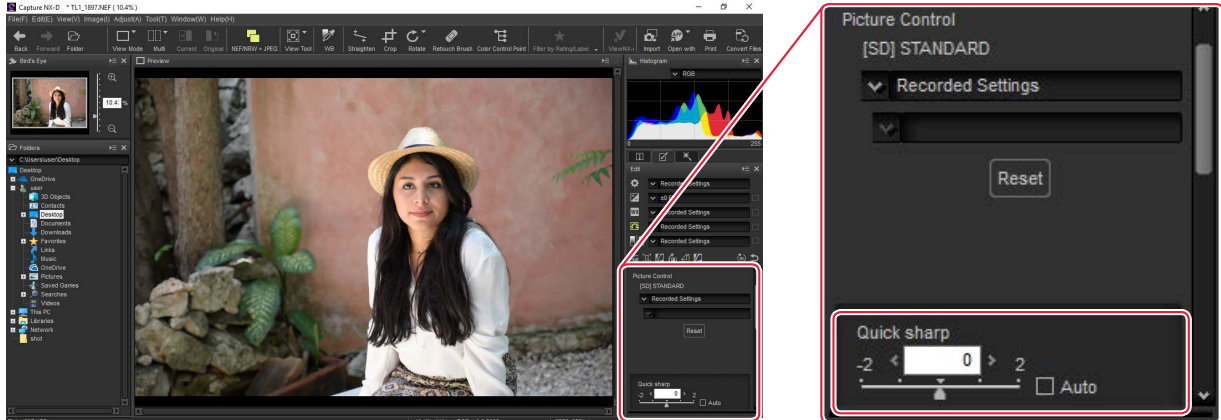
Capture NX-D * TL1_1897.NEF ( 10.4% )

File(F) Edit(E) View(V) Image(I) Adjust(A) Tool(T) Window(W) Help(H)

Back Forward Folder View Mode Multi Current Original NEF/NRW + JPEG View Tool WB Straighten Crop Rotate Retouch Brush Color Control Point Filter by Rating/Label ViewNX-i Import Open with Print Convert Files

Bird's Eye

10.4%

Folders

C:\Users\user\Desktop

Desktop
OneDrive
user
3D Objects
Contacts
Desktop
Documents
Downloads
Favorites
Links
Music
OneDrive
Pictures
Saved Games
Searches
Videos
This PC
Libraries
Network
shot

Preview

Histogram

RGB

0 255

Edit

Recorded Settings
±0.0
Recorded Settings
Recorded Settings
Recorded Settings

Picture Control
[SD] STANDARD
Recorded Settings
Reset

Quick sharp
-2 0 2
Auto

Picture Control
[SD] STANDARD
Recorded Settings
Reset

Quick sharp
-2 0 2
Auto